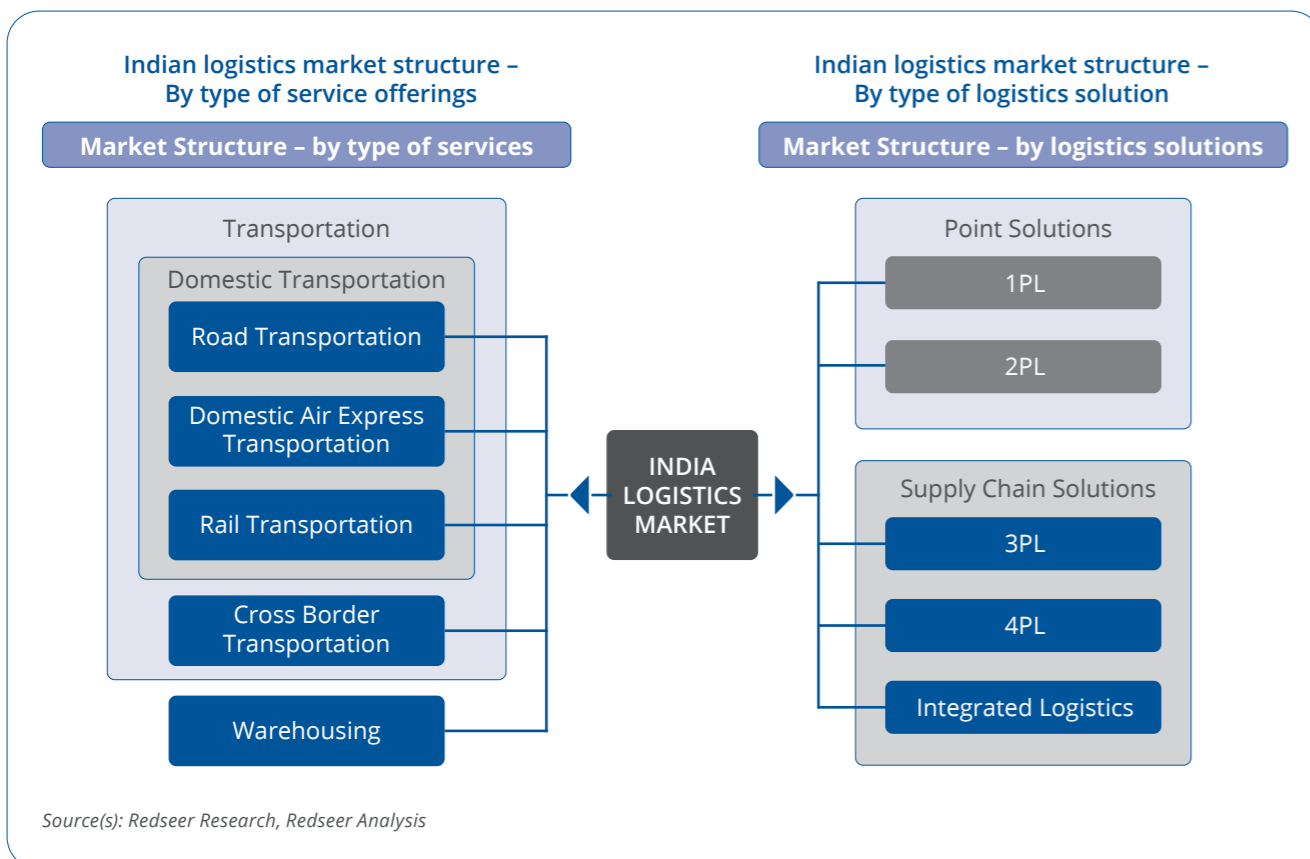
Indian logistics market structure – By type of service offerings

Market Structure – by type of services

Transportation

Domestic Transportation

Road Transportation

Domestic Air Express Transportation

Rail Transportation

Cross Border Transportation

Warehousing

INDIA LOGISTICS MARKET

Indian logistics market structure – By type of logistics solution

Market Structure – by logistics solutions

Point Solutions

1PL

2PL

Supply Chain Solutions

3PL

4PL

Integrated Logistics

Source(s): Redseer Research, Redseer Analysis